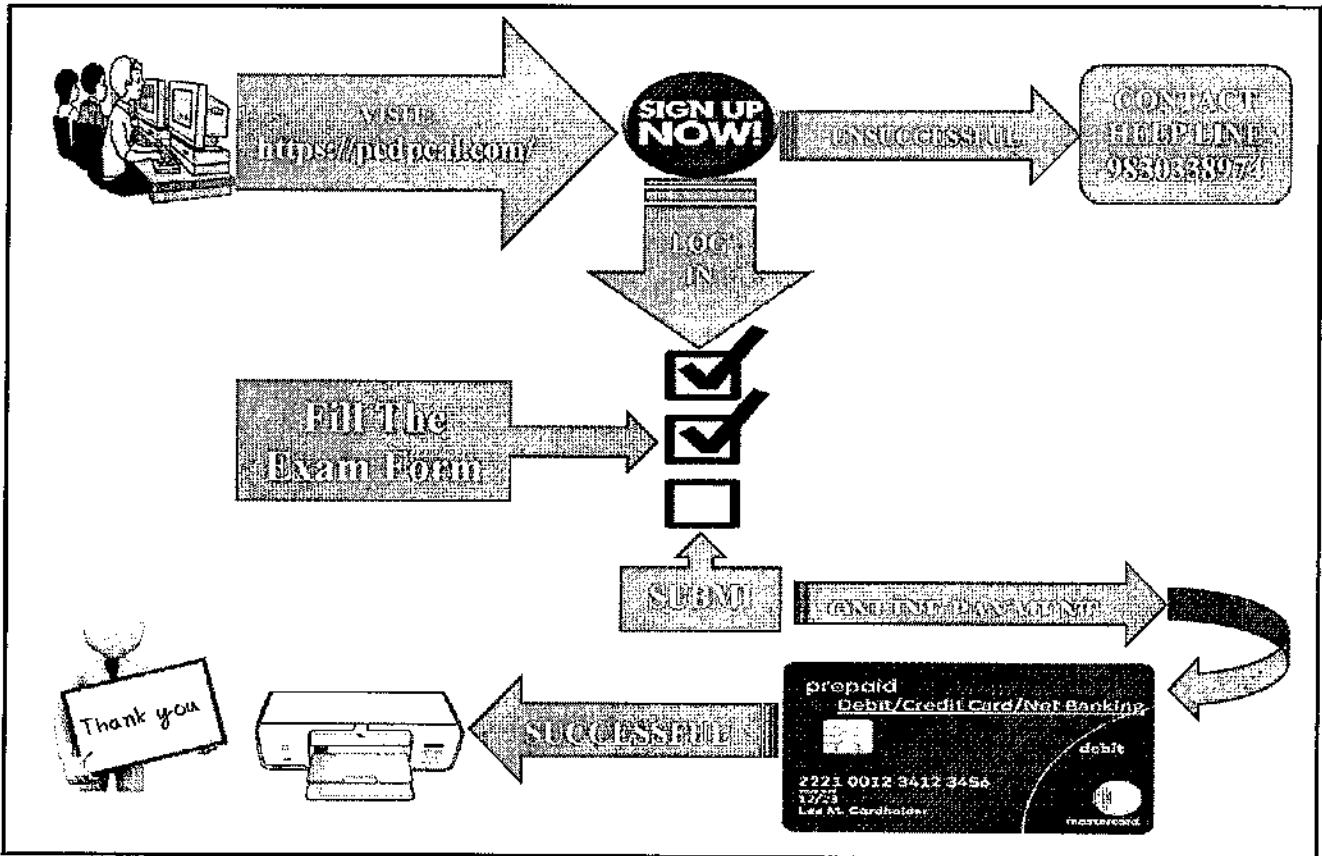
VISIT https://pcd.pcaik.com/

SIGN UP NOW!

UNSUCCESSFUL

CONTACT HELPLINE 9830338974

LOG IN

Fill The Exam Form

SUBMIT

ONLINE PAYMENT

prepaid

Debit/Credit Card/Net Banking

debit

2221 0012 3412 3456

12/23

Lee M. Cardholder

mastercard

SUCCESSFUL

Thank you